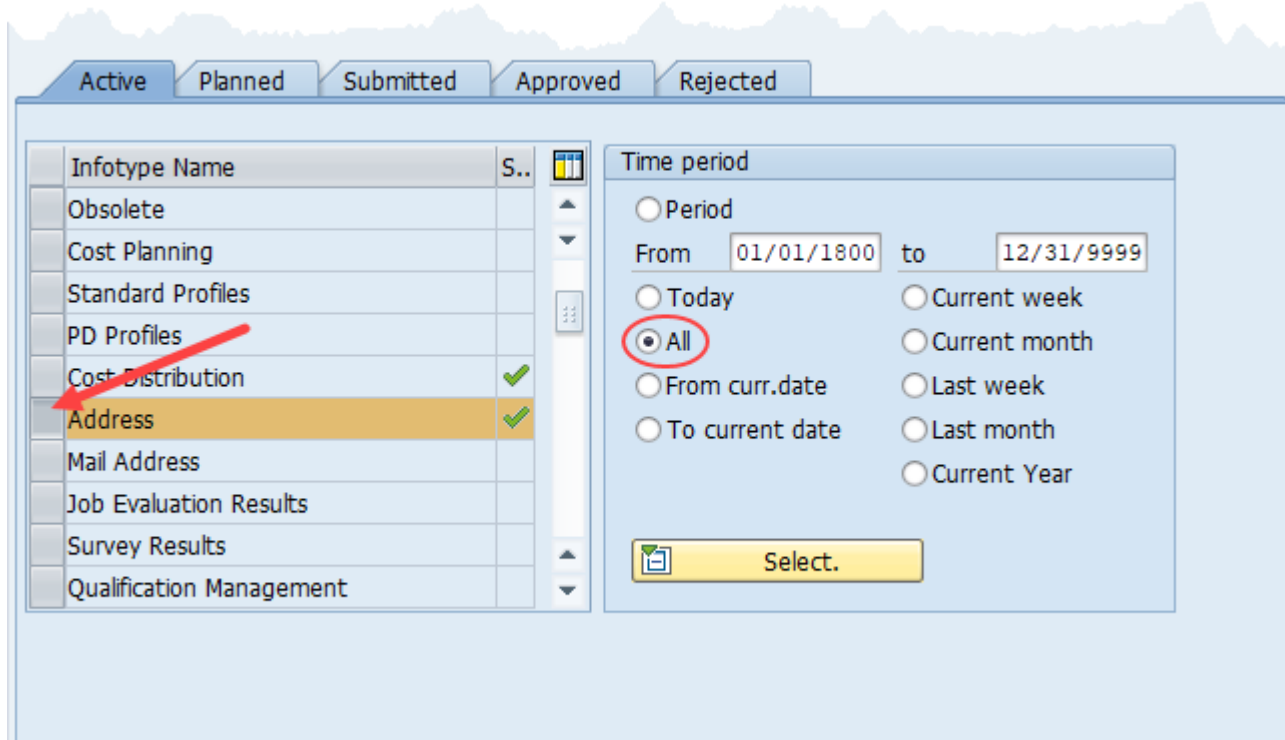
Active Planned Submitted Approved Rejected

| Infotype Name | S.. |
|---|---|
| Obsolete | |
| Cost Planning | |
| Standard Profiles | |
| PD Profiles | |
| Cost Distribution | ✔ |
| Address | ✔ |
| Mail Address | |
| Job Evaluation Results | |
| Survey Results | |
| Qualification Management | |

Time period

Period
From 01/01/1800 to 12/31/9999
Today
Current week
All
Current month
From curr.date
Last week
To current date
Last month
Current Year

Select.